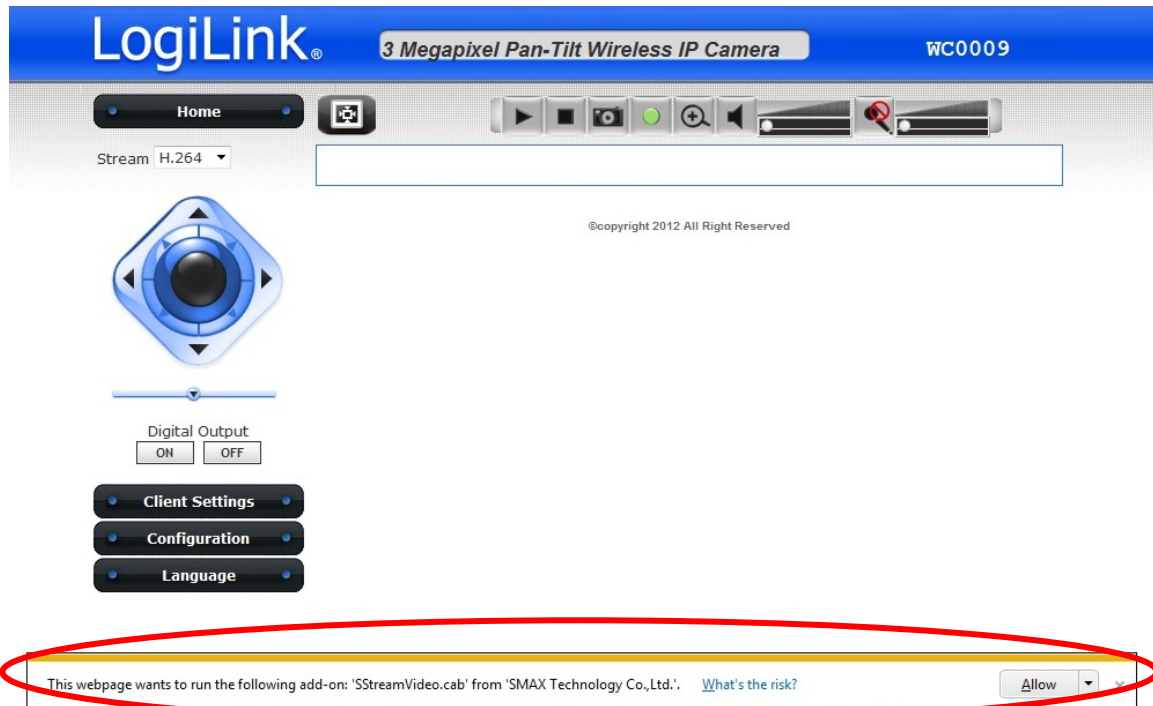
LogiLink®

3 Megapixel Pan-Tilt Wireless IP Camera

WC0009

Home

Stream H.264

©copyright 2012 All Right Reserved

Digital Output

ON OFF

Client Settings

Configuration

Language

This webpage wants to run the following add-on: 'SStreamVideo.cab' from 'SMAX Technology Co.,Ltd.'. What's the risk?

Allow